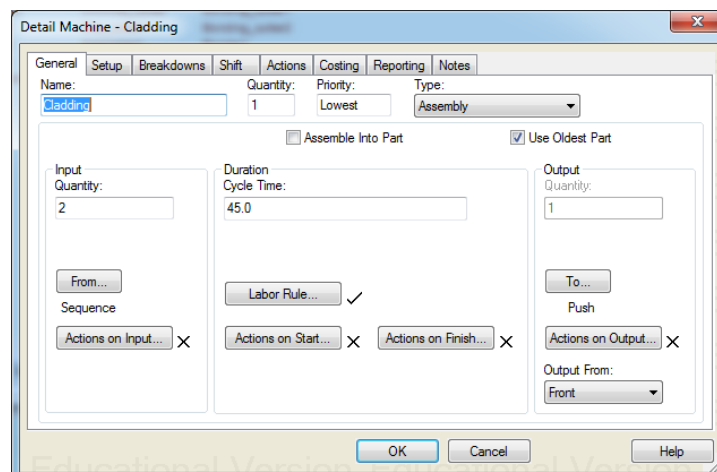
Detail Machine - Cladding

General | Setup | Breakdowns | Shift | Actions | Costing | Reporting | Notes

Name: Cladding
Quantity: 1
Priority: Lowest
Type: Assembly

Assemble Into Part
Use Oldest Part

Input
Quantity:
2

From...
Sequence

Actions on Input...

Duration
Cycle Time:
45.0

Labor Rule...

Actions on Start...
Actions on Finish...

Output
Quantity:
1

To...
Push

Actions on Output...

Output From:
Front

OK
Cancel
Help

Educational Version Educational Version